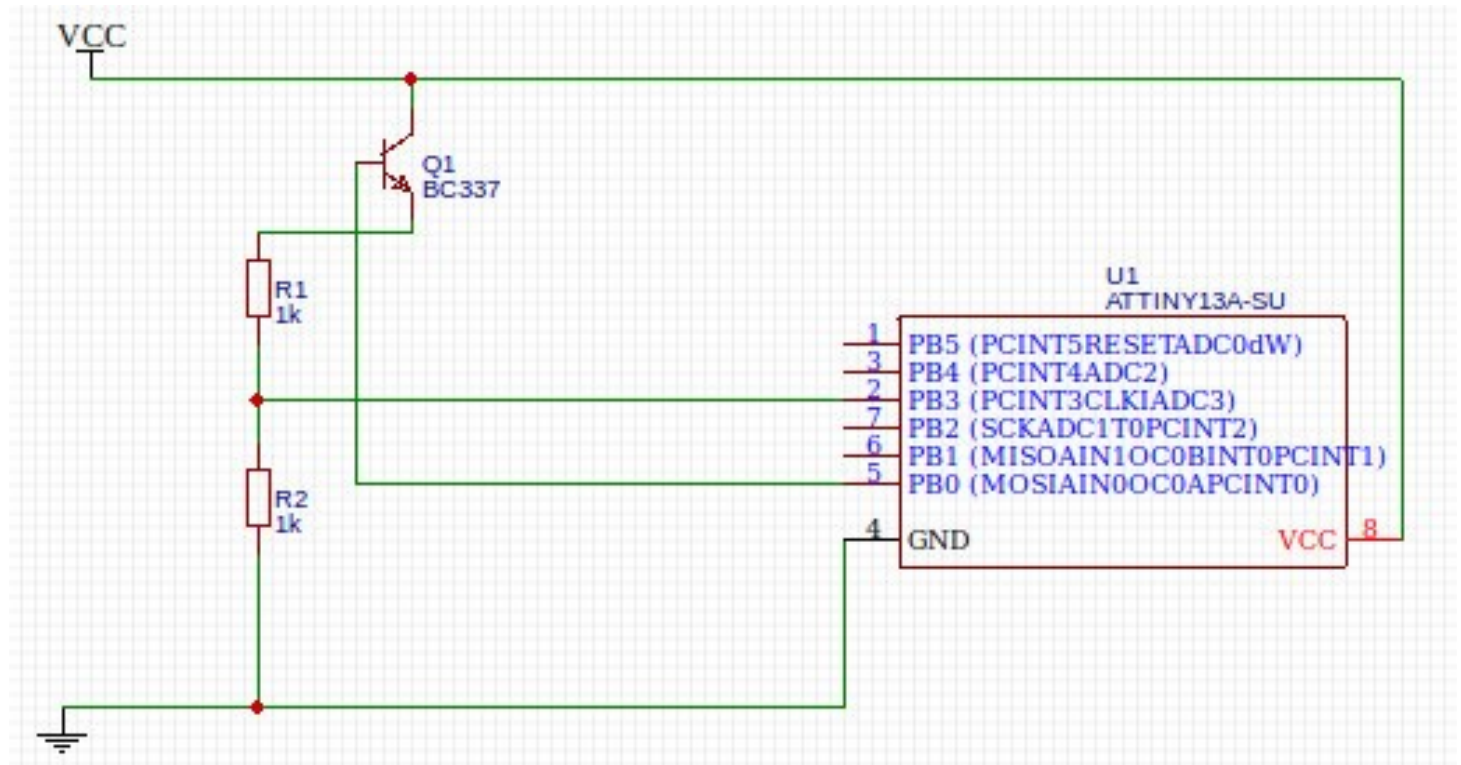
VCC

Q1
BC337

R1
1k

R2
1k

U1
ATTINY13A-SU

1 PB5 (PCINT5RESETADC0dW)
3 PB4 (PCINT4ADC2)
2 PB3 (PCINT3CLKIADC3)
7 PB2 (SCKADC1T0PCINT2)
6 PB1 (MISOAIN1OC0BINT0PCINT1)
5 PB0 (MOSIAIN0OC0APCINT0)
4 GND
VCC 8